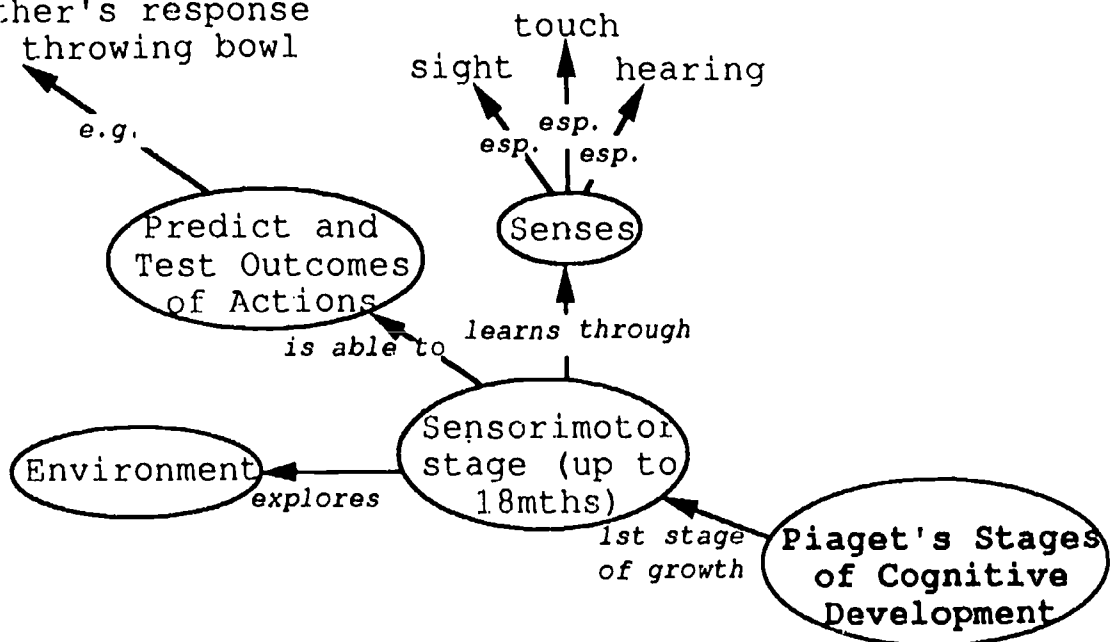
ther's response
throwing bowl

e.g.

touch
sight
hearing
esp.
esp.
esp.

Senses

Predict and Test Outcomes of Actions

is able to

learns through

Environment

explores

Sensorimotor stage (up to 18mths)

1st stage of growth

Piaget's Stages of Cognitive Development